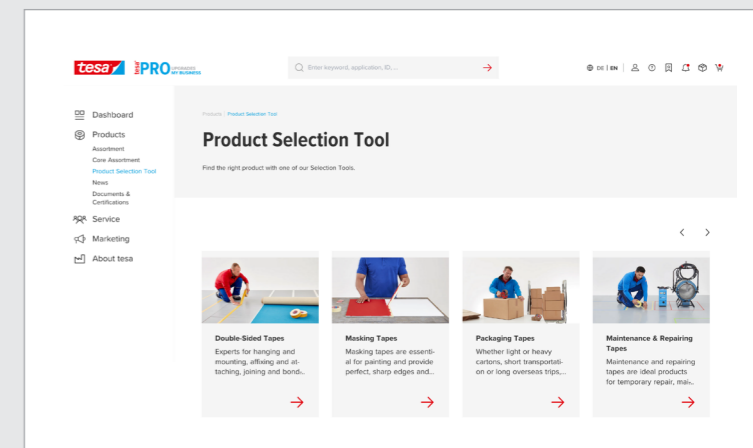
tesa tesa PRO UPGRADES MY BUSINESS

Enter keyword, application, ID, ...

DE | EN

Dashboard

Products

Assortment

Core Assortment

Product Selection Tool

News

Documents & Certifications

Service

Marketing

About tesa

Products | Product Selection Tool

Product Selection Tool

Find the right product with one of our Selection Tools.

Double-Sided Tapes

Experts for hanging and mounting, affixing and attaching, joining and bondi...

Masking Tapes

Masking tapes are essential for painting and provide perfect, sharp edges and...

Packaging Tapes

Whether light or heavy cartons, short transportation or long overseas trips,...

Maintenance & Repairing Tapes

Maintenance and repairing tapes are ideal products for temporary repair, mai...